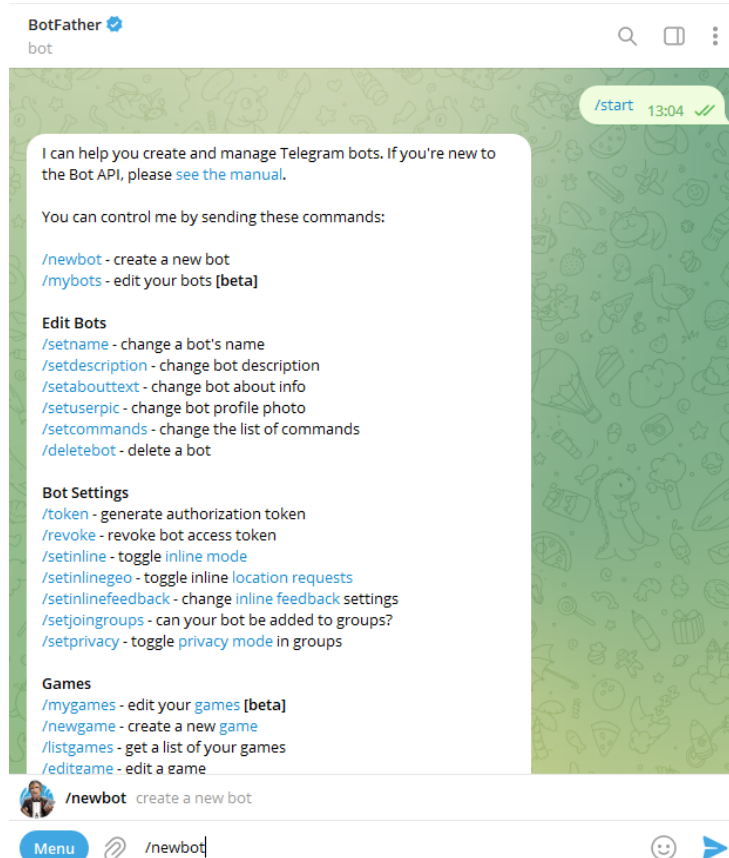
BotFather
bot

/start 13:04

I can help you create and manage Telegram bots. If you're new to the Bot API, please see the manual.

You can control me by sending these commands:

/newbot - create a new bot
/mybots - edit your bots [beta]

Edit Bots
/setname - change a bot's name
/setdescription - change bot description
/setabouttext - change bot about info
/setuserpic - change bot profile photo
/setcommands - change the list of commands
/deletebot - delete a bot

Bot Settings
/token - generate authorization token
/revoke - revoke bot access token
/setinline - toggle inline mode
/setinlinegeo - toggle inline location requests
/setinlinefeedback - change inline feedback settings
/setjoingroups - can your bot be added to groups?
/setprivacy - toggle privacy mode in groups

Games
/mygames - edit your games [beta]
/newgame - create a new game
/listgames - get a list of your games
/editgame - edit a game

/newbot create a new bot

Menu /newbot